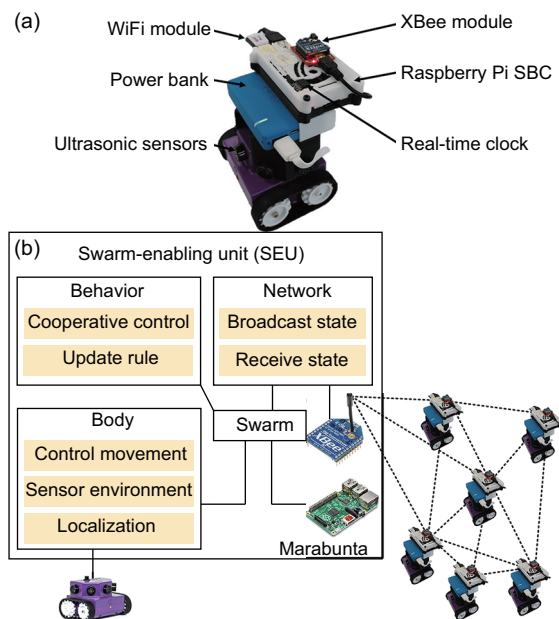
(a)

WiFi module

XBee module

Power bank

Raspberry Pi SBC

Ultrasonic sensors

Real-time clock

(b)

Swarm-enabling unit (SEU)

Behavior

Cooperative control

Update rule

Network

Broadcast state

Receive state

Body

Control movement

Sensor environment

Localization

Swarm

Marabunta